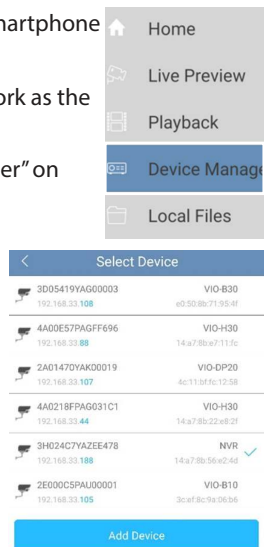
nartphone

ork as the

er" on

Home
Live Preview
Playback
Device Manag
Local Files

<
Select Device

3D05419YAG00003
192.168.33.108
VIO-B30
e0:50:8b:71:95:4f

4A00E57PAGFF696
192.168.33.88
VIO-H30
14:a7:8b:e7:11:fc

2A01470YAK00019
192.168.33.107
VIO-DP20
4c:11:bf:fc:12:58

4A0218FPAG031C1
192.168.33.44
VIO-H30
14:a7:8b:22:e8:2f

3H024C7YAZEE478
192.168.33.188
NVR
14:a7:8b:56:e2:4d

2E000C5PAU00001
192.168.33.105
VIO-B10
3c:ef:8c:9a:06:b6

Add Device